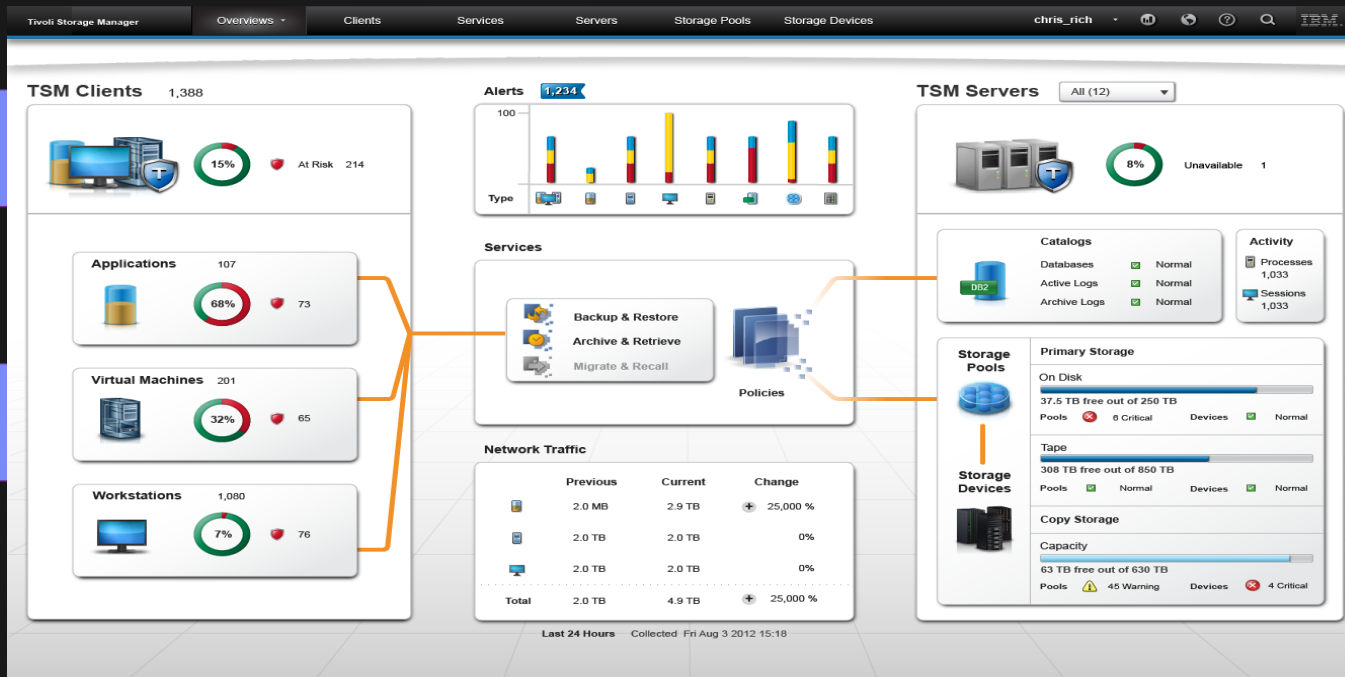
Tivoli Storage Manager | Overviews | Clients | Services | Servers | Storage Pools | Storage Devices | chris_rich | IBM.

TSM Clients 1,388

15% At Risk 214

Applications 107
68% 73

Virtual Machines 201
32% 65

Workstations 1,080
7% 76

Alerts 1,234

100

Type

Services

Backup & Restore
Archive & Retrieve
Migrate & Recall

Policies

Network Traffic

| | Previous | Current | Change |
|---|---|---|---|
| | 2.0 MB | 2.9 TB | 25,000 % |
| | 2.0 TB | 2.0 TB | 0% |
| | 2.0 TB | 2.0 TB | 0% |
| Total | 2.0 TB | 4.9 TB | 25,000 % |

Last 24 Hours Collected Fri Aug 3 2012 15:18

TSM Servers All (12)

8% Unavailable 1

Catalogs
DB2
Databases Normal
Active Logs Normal
Archive Logs Normal

Activity
Processes 1,033
Sessions 1,033

Storage Pools

Storage Devices

Primary Storage

On Disk
37.5 TB free out of 250 TB
Pools 6 Critical Devices Normal

Tape
308 TB free out of 850 TB
Pools Normal Devices Normal

Copy Storage

Capacity
63 TB free out of 630 TB
Pools 45 Warning Devices 4 Critical